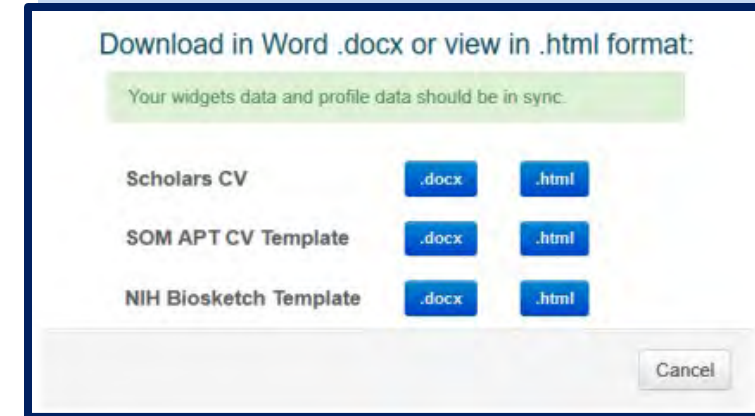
Download in Word .docx or view in .html format:

Your widgets data and profile data should be in sync.

Scholars CV .docx .html

SOM APT CV Template .docx .html

NIH Biosketch Template .docx .html

Cancel